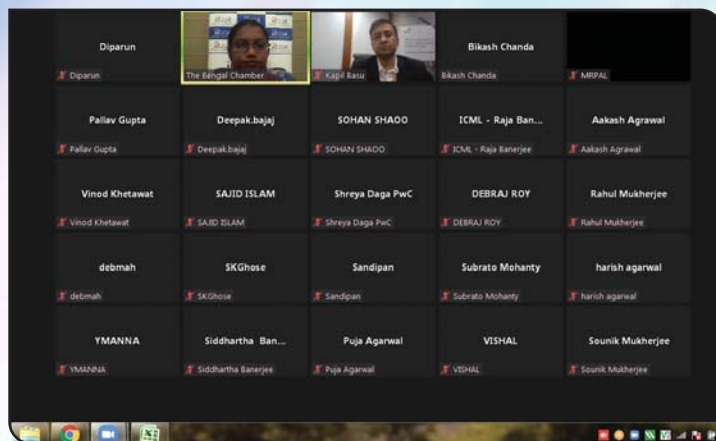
Diparun
Diparun

The Bengal Chamber

Kapil Basu

Bikash Chanda
Bikash Chanda

MRPAL

Pallav Gupta
Pallav Gupta

Deepak.bajaj
Deepak.bajaj

SOHAN SHAOO
SOHAN SHAOO

ICML - Raja Ban...
ICML - Raja Banerjee

Aakash Agrawal
Aakash Agrawal

Vinod Khetawat
Vinod Khetawat

SAJID ISLAM
SAJID ISLAM

Shreya Daga PwC
Shreya Daga PwC

DEBRAJ ROY
DEBRAJ ROY

Rahul Mukherjee
Rahul Mukherjee

debmah
debmah

SKGhose
SKGhose

Sandipan
Sandipan

Subrato Mohanty
Subrato Mohanty

harish agarwal
harish agarwal

YMANNA
YMANNA

Siddhartha Ban...
Siddhartha Banerjee

Puja Agarwal
Puja Agarwal

VISHAL
VISHAL

Sounik Mukherjee
Sounik Mukherjee